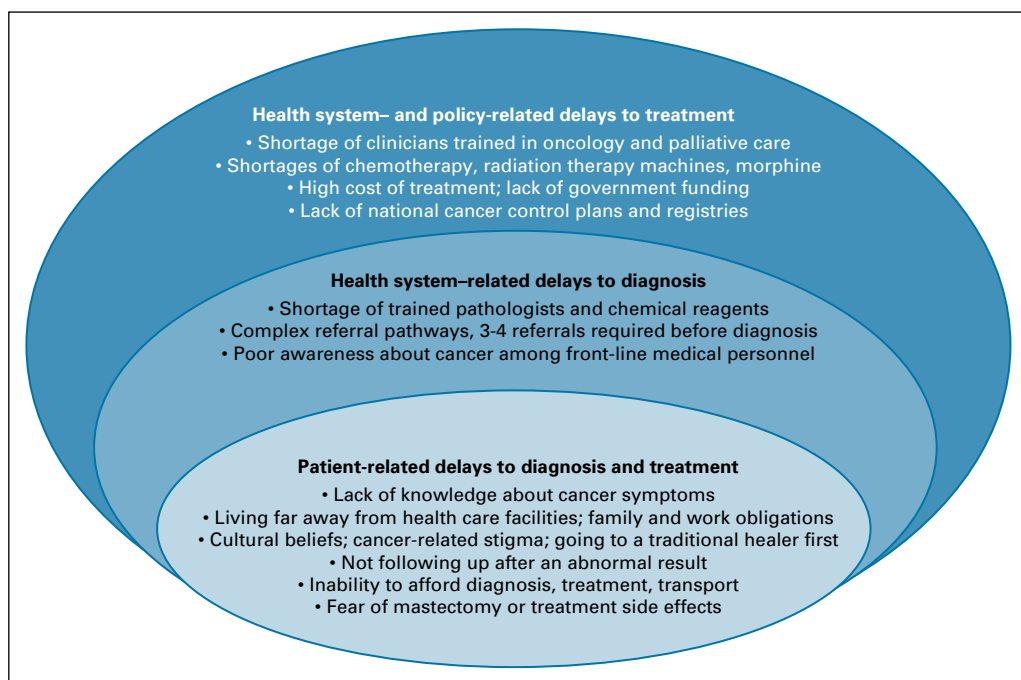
**Health system– and policy-related delays to treatment**
• Shortage of clinicians trained in oncology and palliative care
• Shortages of chemotherapy, radiation therapy machines, morphine
• High cost of treatment; lack of government funding
• Lack of national cancer control plans and registries

**Health system–related delays to diagnosis**
• Shortage of trained pathologists and chemical reagents
• Complex referral pathways, 3-4 referrals required before diagnosis
• Poor awareness about cancer among front-line medical personnel

**Patient-related delays to diagnosis and treatment**
• Lack of knowledge about cancer symptoms
• Living far away from health care facilities; family and work obligations
• Cultural beliefs; cancer-related stigma; going to a traditional healer first
• Not following up after an abnormal result
• Inability to afford diagnosis, treatment, transport
• Fear of mastectomy or treatment side effects